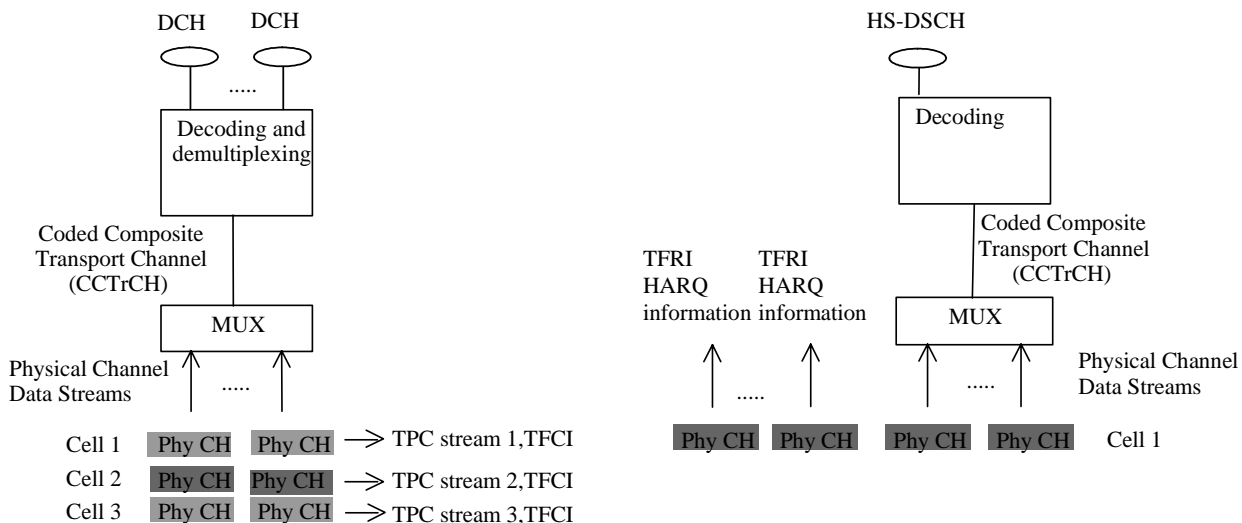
DCH DCH

.....

Decoding and demultiplexing

Coded Composite Transport Channel (CCTrCH)

MUX

Physical Channel Data Streams

.....

Cell 1 Phy CH Phy CH → TPC stream 1,TFCI

Cell 2 Phy CH Phy CH → TPC stream 2,TFCI

Cell 3 Phy CH Phy CH → TPC stream 3,TFCI

HS-DSCH

Decoding

Coded Composite Transport Channel (CCTrCH)

TFRI HARQ information

TFRI HARQ information

MUX

Physical Channel Data Streams

.....

.....

Phy CH Phy CH Phy CH Phy CH Cell 1